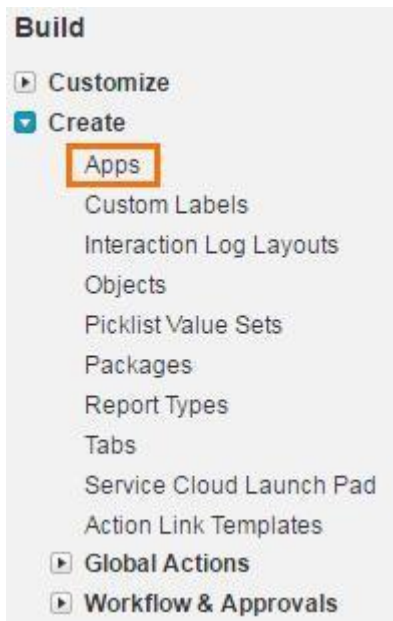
Build

Customize

Create

Apps

Custom Labels

Interaction Log Layouts

Objects

Picklist Value Sets

Packages

Report Types

Tabs

Service Cloud Launch Pad

Action Link Templates

Global Actions

Workflow & Approvals